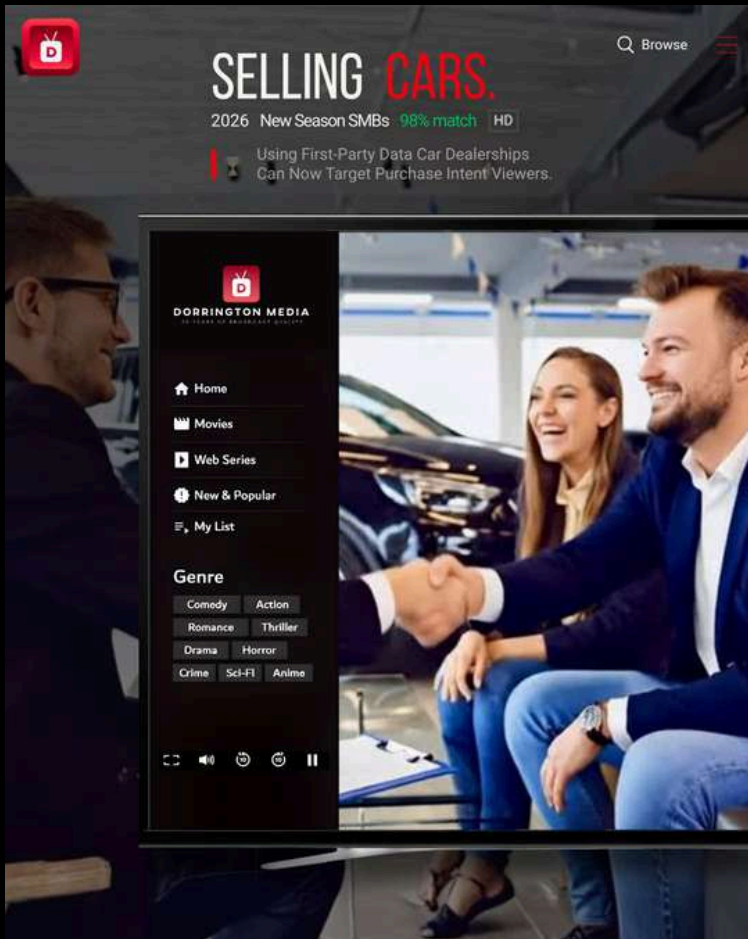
D

Browse

SELLING CARS.

2026 New Season SMBs 98% match HD

Using First-Party Data Car Dealerships Can Now Target Purchase Intent Viewers.

D

DORRINGTON MEDIA

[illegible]

Home

Movies

Web Series

New & Popular

My List

Genre

Comedy Action

Romance Thriller

Drama Horror

Crime Sci-Fi Anime

10 10